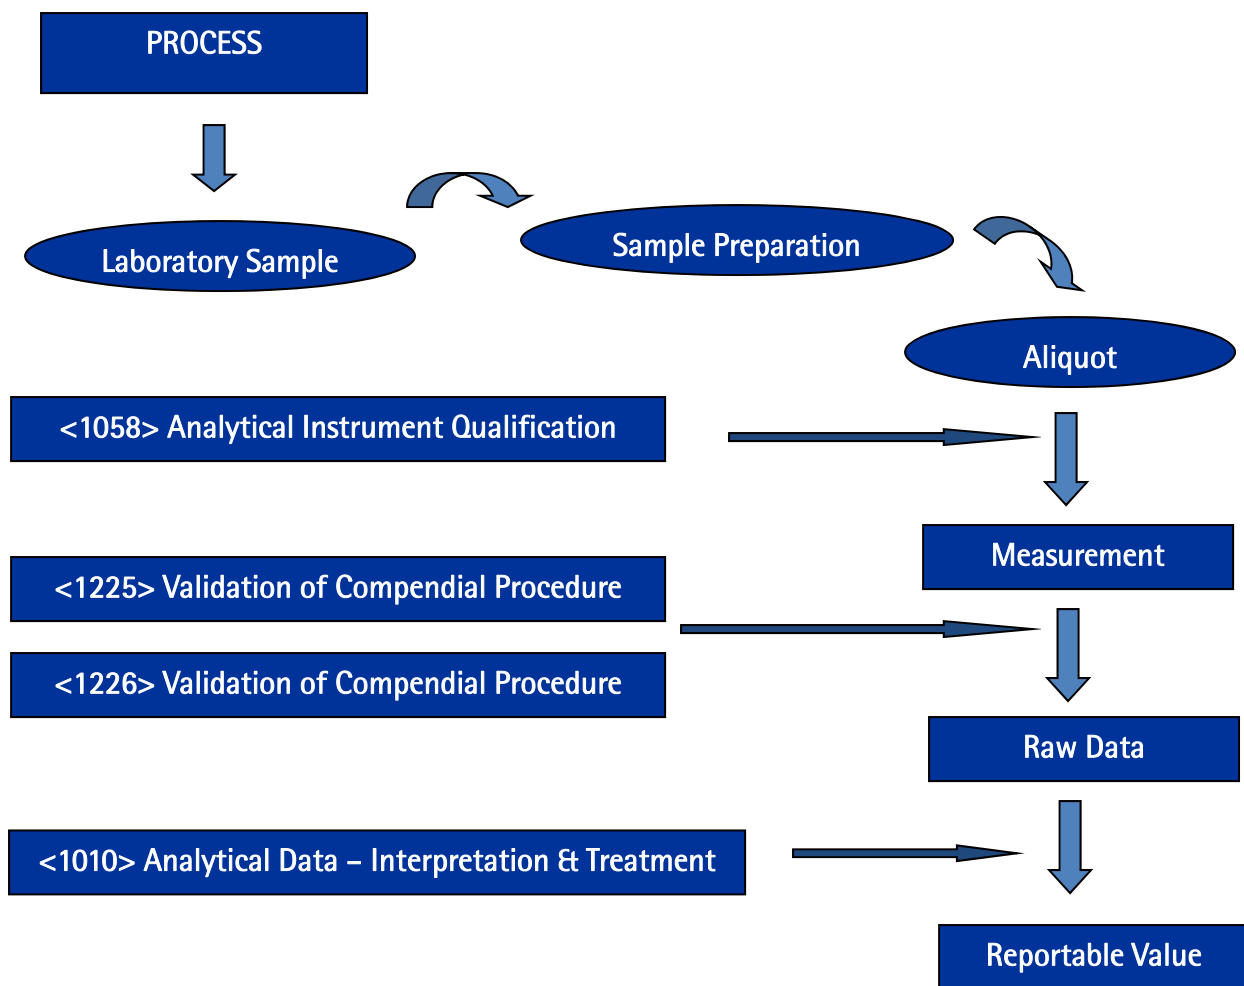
PROCESS

Laboratory Sample

Sample Preparation

Aliquot

<1058> Analytical Instrument Qualification

Measurement

<1225> Validation of Compendial Procedure

<1226> Validation of Compendial Procedure

Raw Data

<1010> Analytical Data – Interpretation & Treatment

Reportable Value